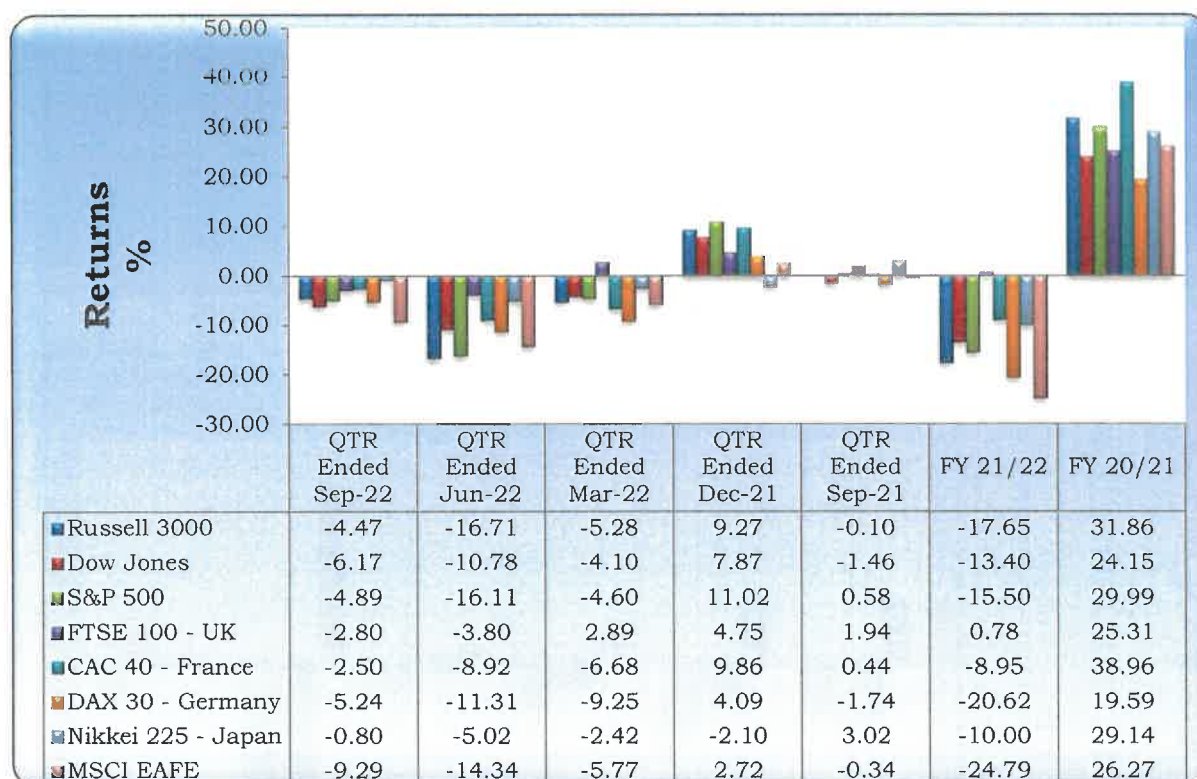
50.00
40.00
30.00
20.00
10.00
0.00
-10.00
-20.00
-30.00

Returns %

| | QTR Ended Sep-22 | QTR Ended Jun-22 | QTR Ended Mar-22 | QTR Ended Dec-21 | QTR Ended Sep-21 | FY 21/22 | FY 20/21 |
|---|---|---|---|---|---|---|---|
| Russell 3000 | -4.47 | -16.71 | -5.28 | 9.27 | -0.10 | -17.65 | 31.86 |
| Dow Jones | -6.17 | -10.78 | -4.10 | 7.87 | -1.46 | -13.40 | 24.15 |
| S&P 500 | -4.89 | -16.11 | -4.60 | 11.02 | 0.58 | -15.50 | 29.99 |
| FTSE 100 - UK | -2.80 | -3.80 | 2.89 | 4.75 | 1.94 | 0.78 | 25.31 |
| CAC 40 - France | -2.50 | -8.92 | -6.68 | 9.86 | 0.44 | -8.95 | 38.96 |
| DAX 30 - Germany | -5.24 | -11.31 | -9.25 | 4.09 | -1.74 | -20.62 | 19.59 |
| Nikkei 225 - Japan | -0.80 | -5.02 | -2.42 | -2.10 | 3.02 | -10.00 | 29.14 |
| MSCI EAFE | -9.29 | -14.34 | -5.77 | 2.72 | -0.34 | -24.79 | 26.27 |